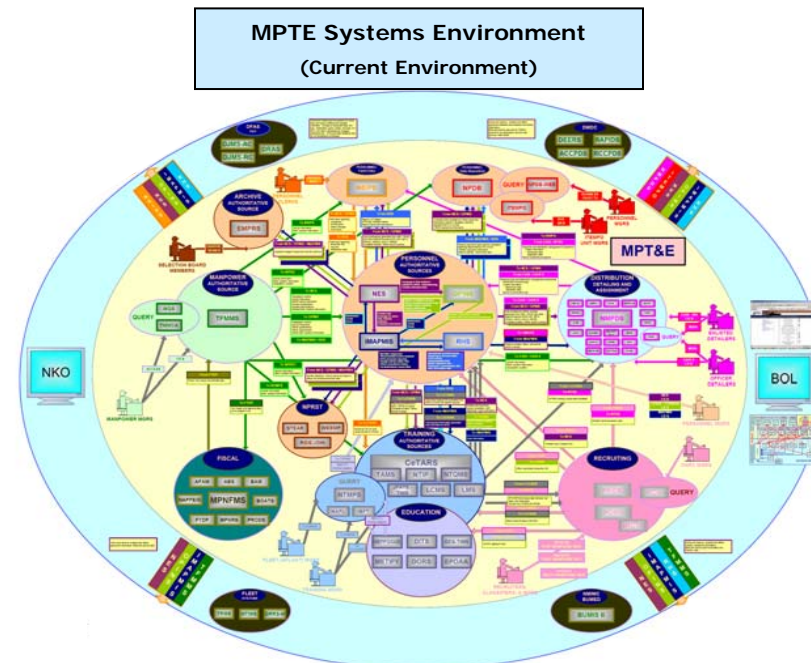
MPTE Systems Environment
(Current Environment)

DFAS
DJMS-AC
DJMS-RC
DFAS

DMDC
DEERS
RAPIDS
RCCPDS
ACCPDS

ARCHIVE AUTHORITATIVE SOURCE
EMPRS

SELECTION BOARD MEMBERS

NPDB

QUERY

MPT&E

PERSONNEL AUTHORITATIVE SOURCES
NES
IMAPMIS
RHS

MANPOWER AUTHORITATIVE SOURCE
TFMMS
QUERY

DISTRIBUTION DETAILING AND ASSIGNMENT
NMPDS
QUERY

ENLISTED DETAILERS
OFFICER DETAILERS

NKO

BOL

MANPOWER MGRS

NFRST

FISCAL
MPNFMS

TRAINING AUTHORITATIVE SOURCES
CeTARS
TAMS
NTIP
NTCMS
LCMS
LMS

QUERY
NTMPS

EDUCATION
NFPCMS
DITS
SEA/TRN
NETPS
SKORS
EPOAS

RECRUITING
QUERY

FLEET

NMMC
BUMIS
BUMIS II